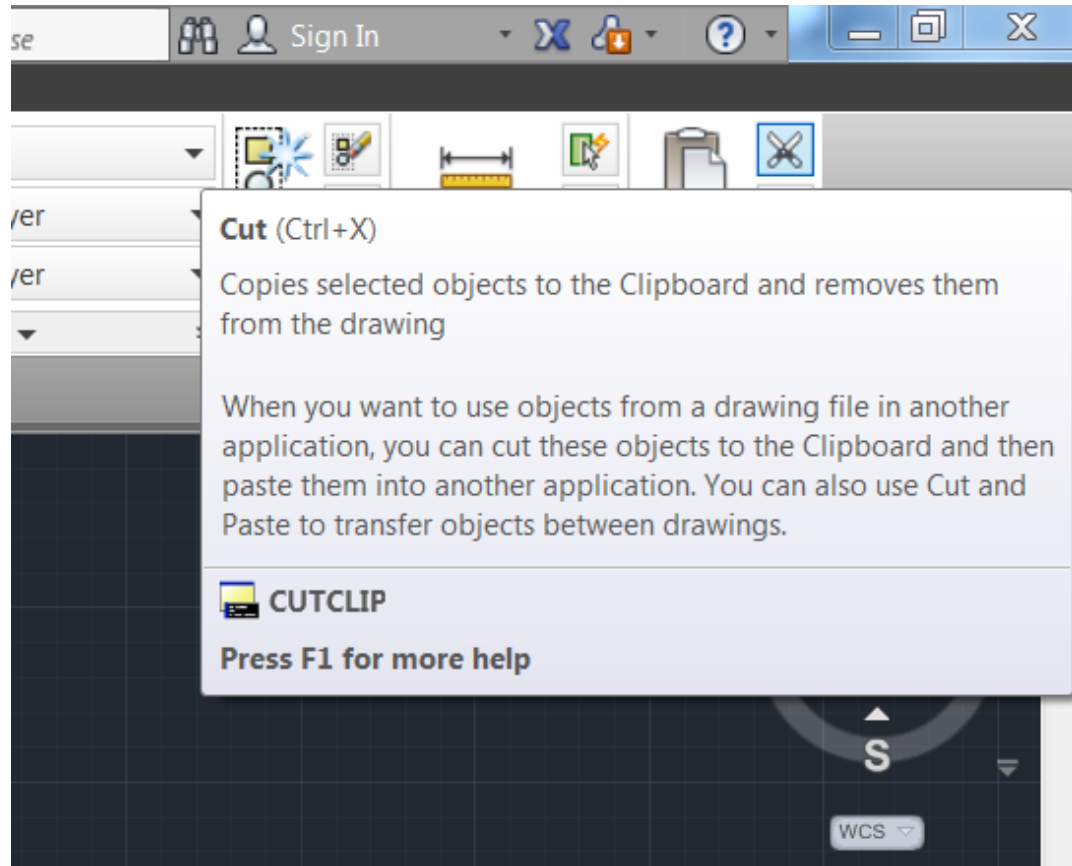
se

Sign In

yer

yer

Cut (Ctrl+X)

Copies selected objects to the Clipboard and removes them from the drawing

When you want to use objects from a drawing file in another application, you can cut these objects to the Clipboard and then paste them into another application. You can also use Cut and Paste to transfer objects between drawings.

CUTCLIP

Press F1 for more help

S

WCS